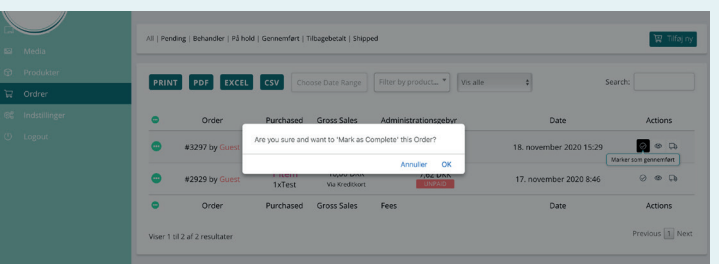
Media
Produkter
Ordrer
Indstillinger
Logout

All | Pending | Behandler | På hold | Gennemført | Tilbagebetalt | Shipped

Tilføj ny

PRINT PDF EXCEL CSV Choose Date Range Filter by product... Vis alle Search:

| | Order | Purchased | Gross Sales | Administrationsgebyr | Date | Actions |
|---|---|---|---|---|---|---|
| | #3297 by Guest | | | | 18. november 2020 15:29 | |
| | #2929 by Guest | 1 item 1xTest | 7,62 DKK Via Kreditkort | UNPAID | 17. november 2020 8:46 | |
| | Order | Purchased | Gross Sales | Fees | Date | Actions |

Are you sure and want to 'Mark as Complete' this Order?

Annuller OK

Marker som gennemført

Viser 1 til 2 af 2 resultater

Previous 1 Next